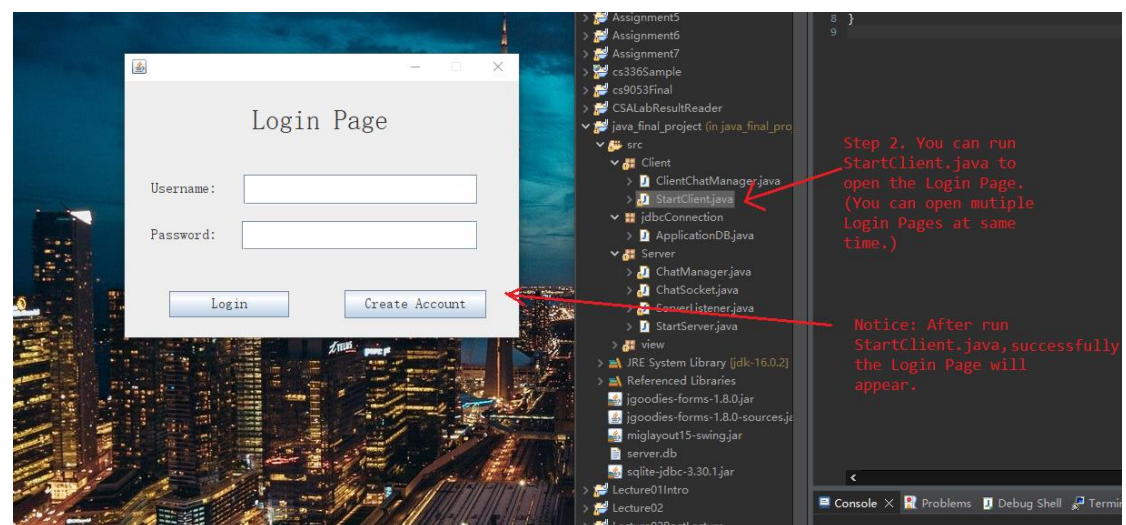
Login Page

Username:

Password:

Login

Create Account

Assignment5
Assignment6
Assignment7
cs336Sample
cs9053Final
CSALabResultReader
java_final_project (in java_final_pro
src
Client
ClientChatManager.java
StartClient.java
jdbcConnection
ApplicationDB.java
Server
ChatManager.java
ChatSocket.java
ServerListener.java
StartServer.java
view
JRE System Library [jdk-16.0.2]
Referenced Libraries
jgoodies-forms-1.8.0.jar
jgoodies-forms-1.8.0-sources.ja
miglayout15-swing.jar
server.db
sqlite-jdbc-3.30.1.jar
Lecture01Intro
Lecture02

8 }
9

Step 2. You can run StartClient.java to open the Login Page. (You can open mutiple Login Pages at same time.)

Notice: After run StartClient.java,successfully the Login Page will appear.

Console × Problems Debug Shell Termi